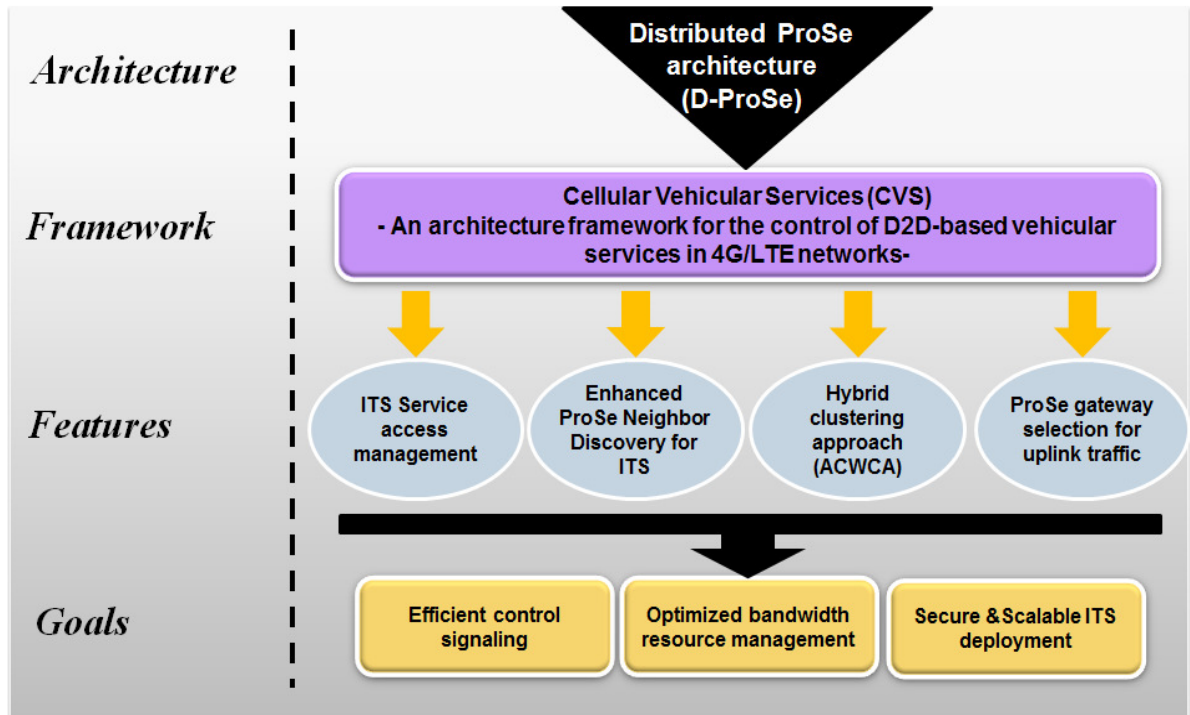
Architecture

Distributed ProSe architecture (D-ProSe)

Framework

Cellular Vehicular Services (CVS)
- An architecture framework for the control of D2D-based vehicular services in 4G/LTE networks-

Features

ITS Service access management

Enhanced ProSe Neighbor Discovery for ITS

Hybrid clustering approach (ACWCA)

ProSe gateway selection for uplink traffic

Goals

Efficient control signaling

Optimized bandwidth resource management

Secure &Scalable ITS deployment